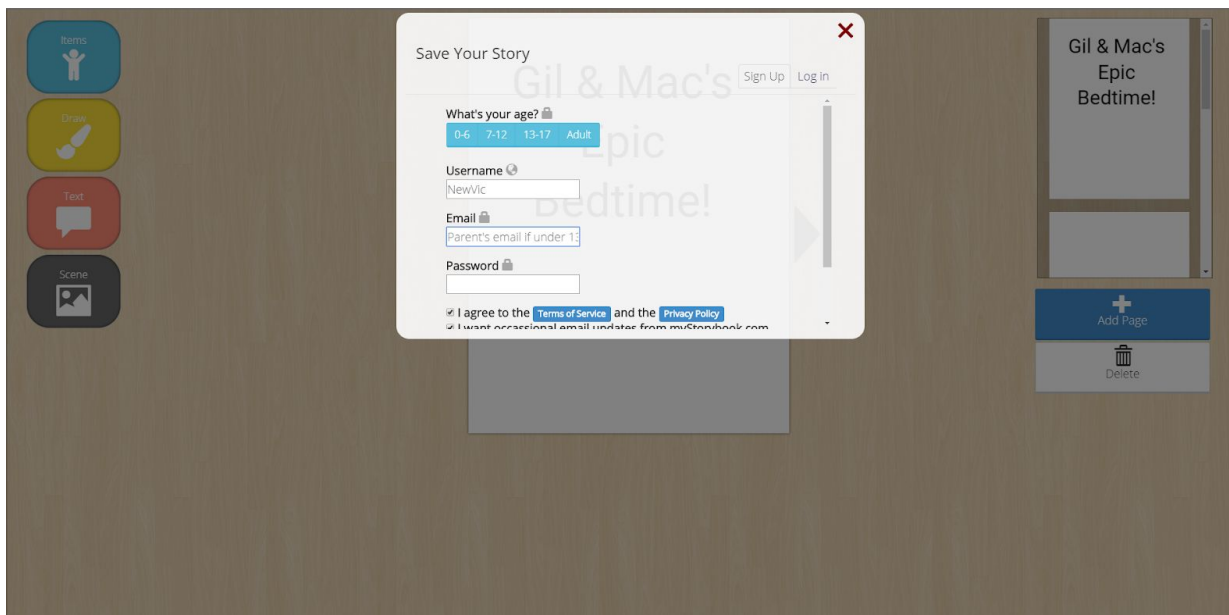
Items

Draw

Text

Scene

Save Your Story

Sign Up Log in

Gil & Mac's Epic Bedtime!

What's your age?

0-6 7-12 13-17 Adult

Username

NewVic

Email

Parent's email if under 13

Password

I agree to the Terms of Service and the Privacy Policy

I want occassional email updates from myStorybook.com

Gil & Mac's Epic Bedtime!

Add Page

Delete